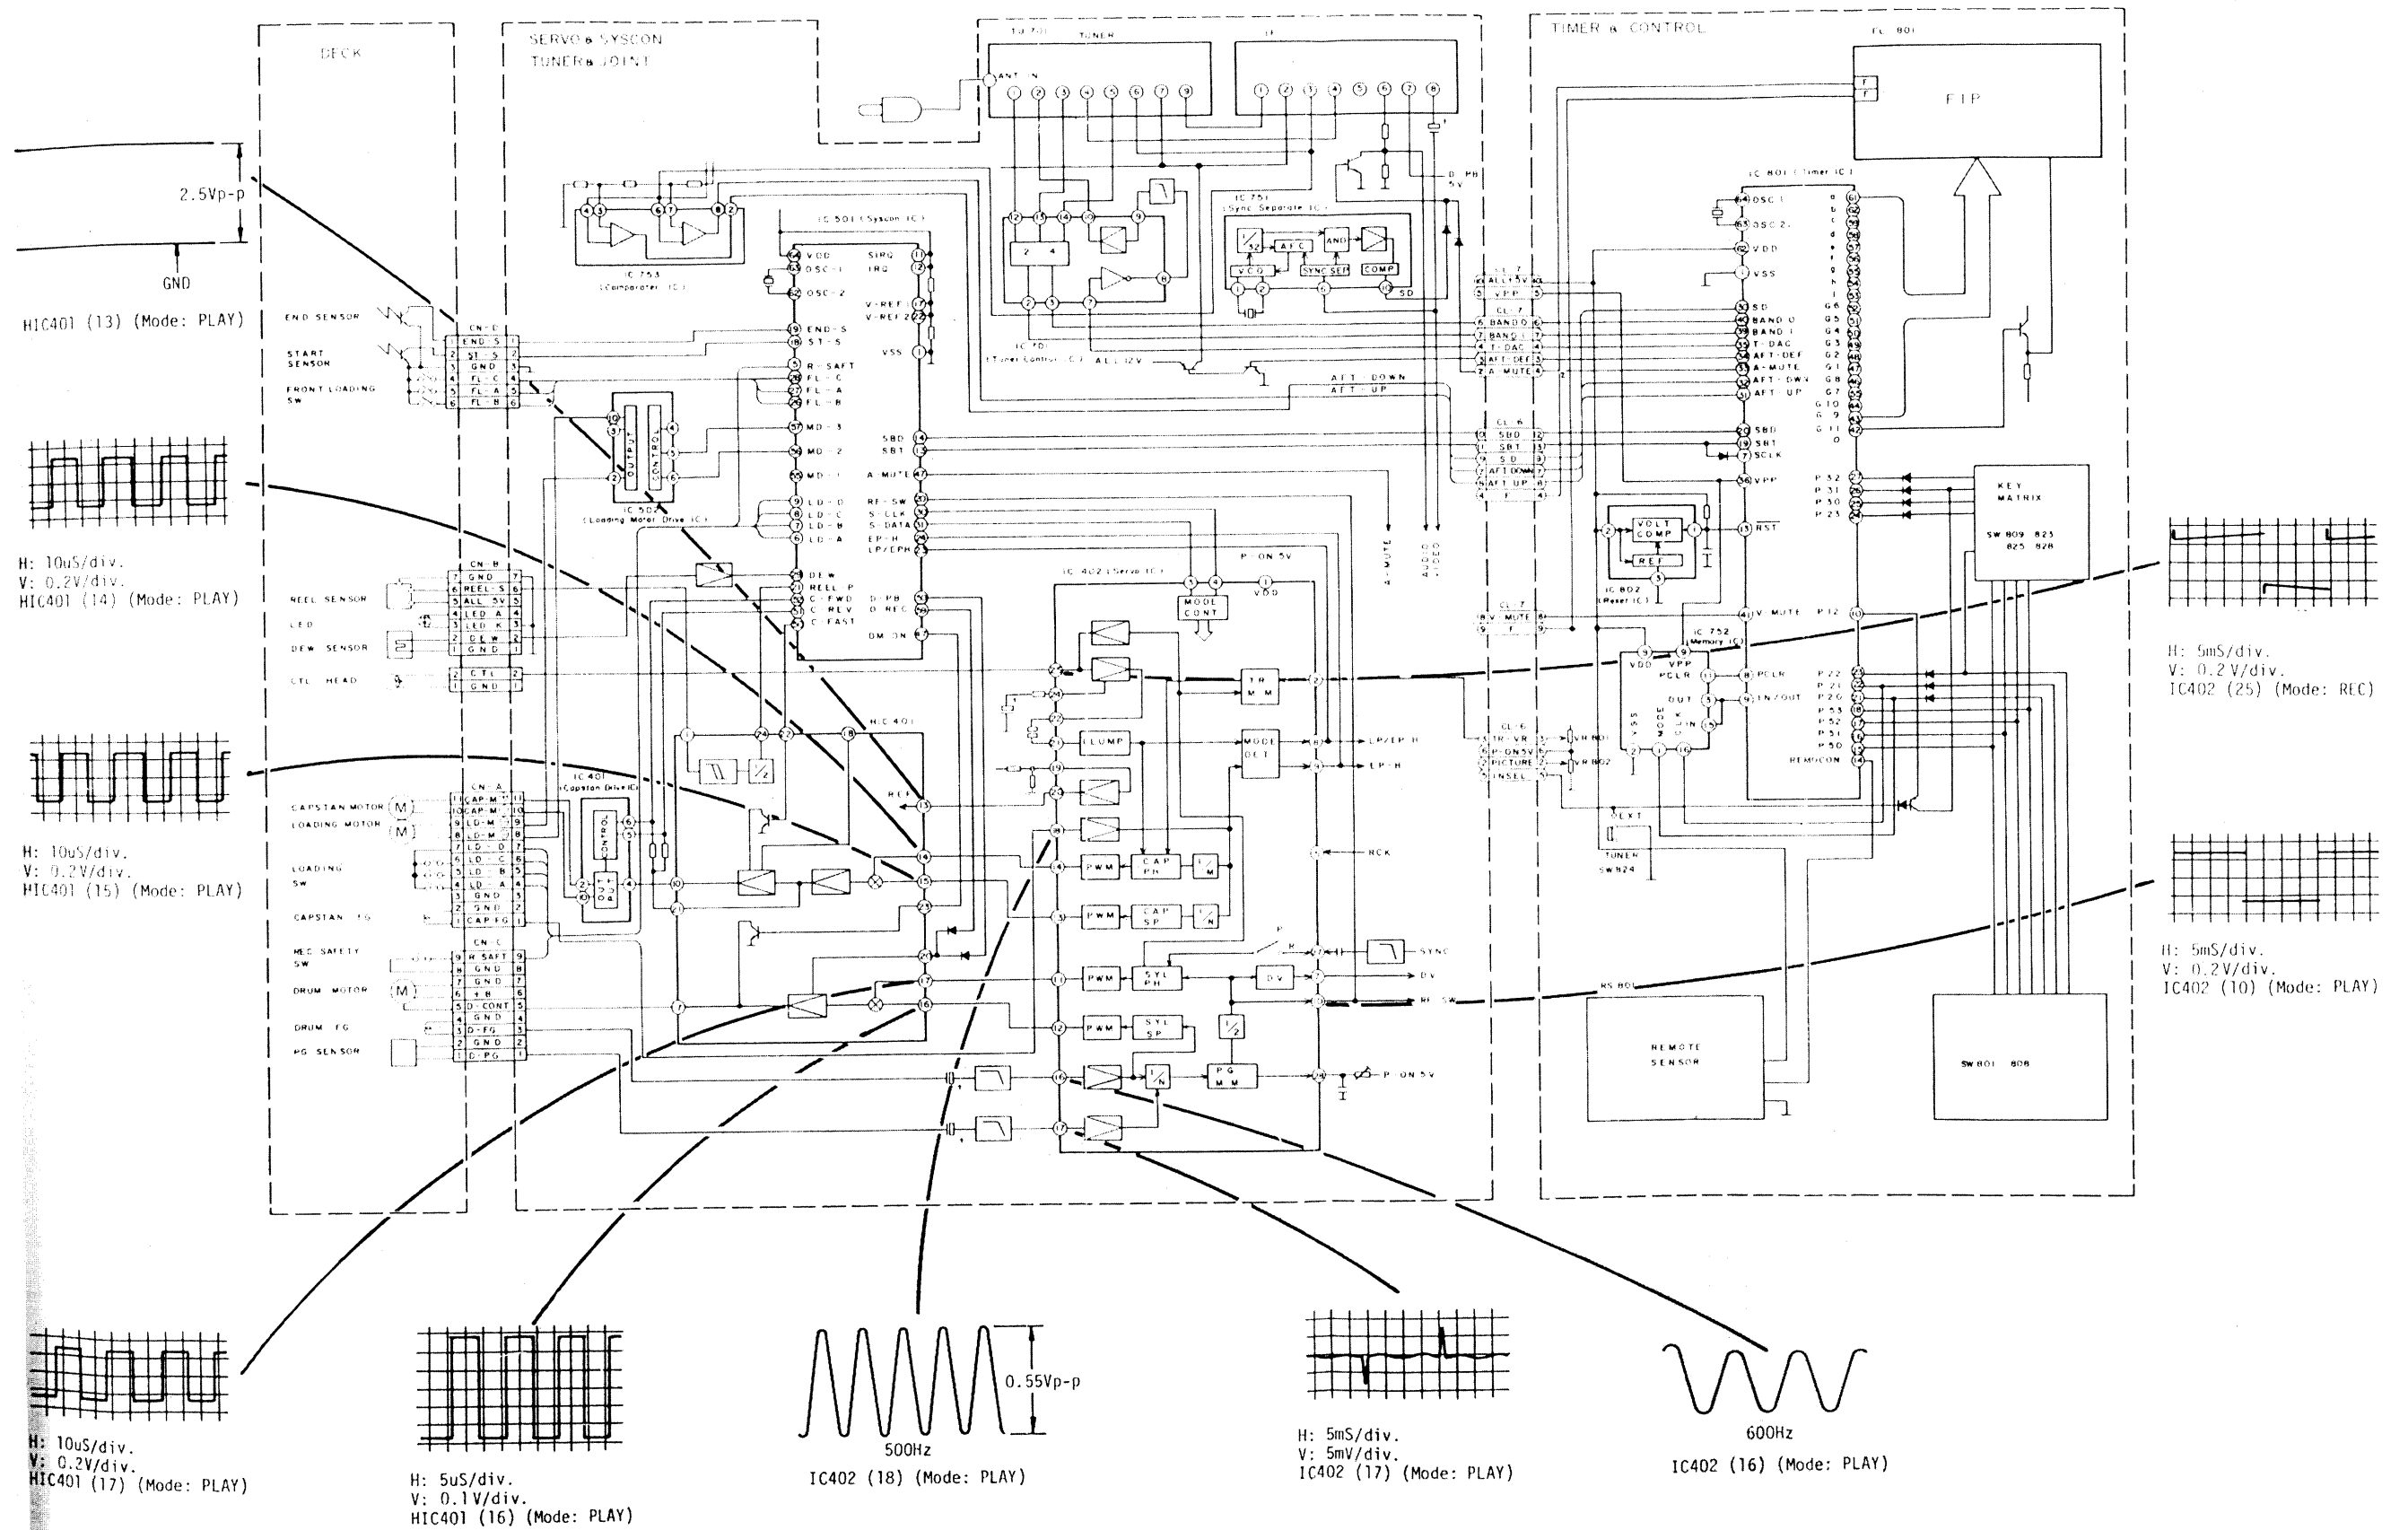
DECK

SERVO & SYSCON
TUNER & JOINT

TUNER

TIMER & CONTROL

FIP

2.5Vp-p
GND
HIC401 (13) (Mode: PLAY)

H: 10uS/div.
V: 0.2V/div.
HIC401 (14) (Mode: PLAY)

H: 10uS/div.
V: 0.2V/div.
HIC401 (15) (Mode: PLAY)

H: 10uS/div.
V: 0.2V/div.
HIC401 (17) (Mode: PLAY)

H: 5uS/div.
V: 0.1V/div.
HIC401 (16) (Mode: PLAY)

0.55Vp-p
500Hz
IC402 (18) (Mode: PLAY)

H: 5mS/div.
V: 5mV/div.
IC402 (17) (Mode: PLAY)

600Hz
IC402 (16) (Mode: PLAY)

H: 5mS/div.
V: 0.2V/div.
IC402 (25) (Mode: REC)

H: 5mS/div.
V: 0.2V/div.
IC402 (10) (Mode: PLAY)

END SENSOR
START SENSOR
FRONT LOADING SW
REEL SENSOR
LED
DEW SENSOR
CTL HEAD
CAPSTAN MOTOR
LOADING MOTOR
LOADING SW
CAPSTAN FG
REC SAFETY SW
DRUM MOTOR
DRUM FG
PG SENSOR

IC 753 (Comparator IC)
IC 501 (Syscon IC)
IC 502 (Loading Motor Drive IC)
IC 401 (Capstan Drive IC)
HIC 401
IC 402 (Servo IC)
IC 751 (Sync Separate IC)
IC 701 (Tuner Control IC)
IC 801 (Timer IC)
IC 802 (Reset IC)
IC 752 (Memory IC)

VDD
OSC-1
OSC-2
END-S
ST-S
R-SAFT
FL-C
FL-A
FL-B
MD-3
MD-2
MD-1
LD-D
LD-C
LD-B
LD-A
DEW
REEL-P
C-FWD
C-REV
C-FAST
SIRQ
IRQ
V-REF1
V-REF2
VSS
SBD
SBT
A-MUTE
RF-SW
S-CLK
S-DATA
EP-H
LP/EPH
D-PB
D-REC
DM ON

OUTPUT
CONTROL

MODE CONT
P-ON 5V
VDD
TR M.M
CLUMP
MODE DET
PWM
CAP PH
CAP SP
SYL PH
SYL SP
PG M.M
DV
LP/EP H
EP-H
RCK
SYNC
RF-SW
P-ON 5V

ANT IN
ALL 12V
AFT-DOWN
AFT-UP
D-PB 5V
A-MUTE
AUDIO
VIDEO

VCO
AFC
AND
SYNC SEP
COMP
SD

CN-D
END-S
ST-S
GND
FL-C
FL-A
FL-B

CN-B
GND
REEL-S
ALL-5V
LED A
LED K
DEW
GND
CTL
GND

CN-A
CAP-M
CAP-M
LD-M
LD-M
LD-D
LD-C
LD-B
LD-A
GND
GND
CAP FG

CN-C
R SAFT
GND
GND
+B
D-CONT
D-FG
GND
GND
D-PG

CL-7
ALL 5V
VPP
BAND 0
BAND 1
T-DAC
AFT-DEF
A-MUTE
CL-6
SBD
SBT
SD
AFT DOWN
AFT UP
CL-7
V-MUTE
CL-6
TR-VR
P-ON 5V
PICTURE
INSEL

OSC 1
OSC 2
VDD
VSS
SD
BAND 0
BAND 1
T-DAC
AFT-DEF
A-MUTE
AFT-DWN
AFT-UP
SBD
SBT
SCLK
VPP
RST
V-MUTE
PCLR
IN/OUT
P32
P31
P30
P23
P12
P22
P21
P20
P53
P52
P51
P50
REMOCON
G6
G5
G4
G3
G2
G1
G8
G7
G10
G9
G11

VOLT COMP
REF
VDD
VPP
PCLR
OUT
VSS

VR 801
VR 802
EXT
TUNER SW824

KEY MATRIX
SW 809 823
825 828

RS 801
REMOTE SENSOR

SW 801 808